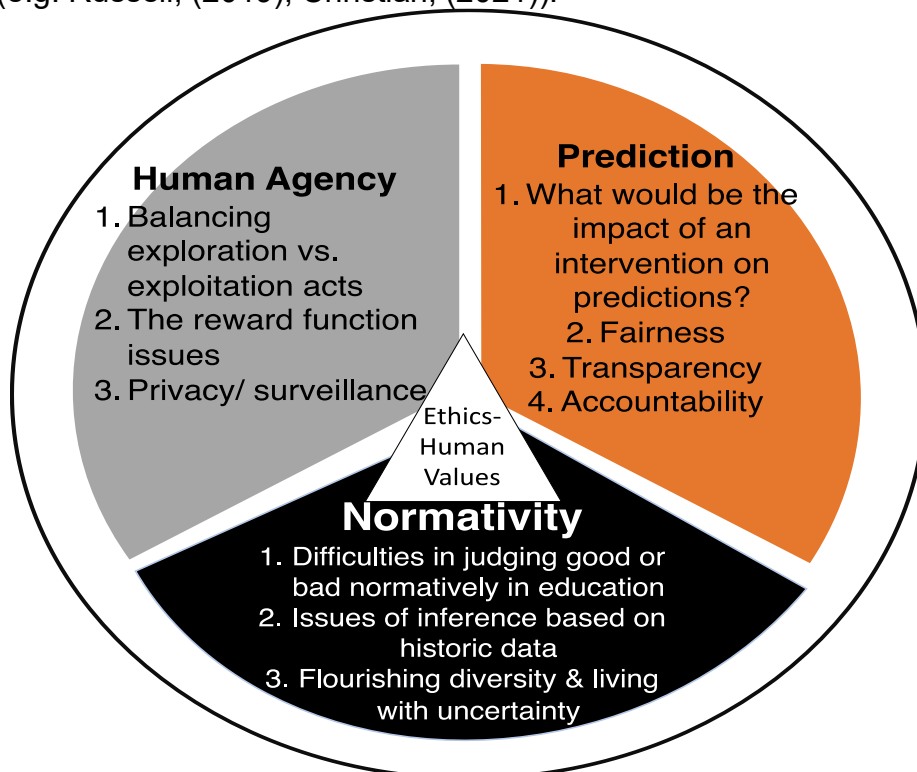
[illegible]

Human Agency
1. Balancing exploration vs. exploitation acts
2. The reward function issues
3. Privacy/ surveillance

Prediction
1. What would be the impact of an intervention on predictions?
2. Fairness
3. Transparency
4. Accountability

Ethics-Human Values

Normativity
1. Difficulties in judging good or bad normatively in education
2. Issues of inference based on historic data
3. Flourishing diversity & living with uncertainty